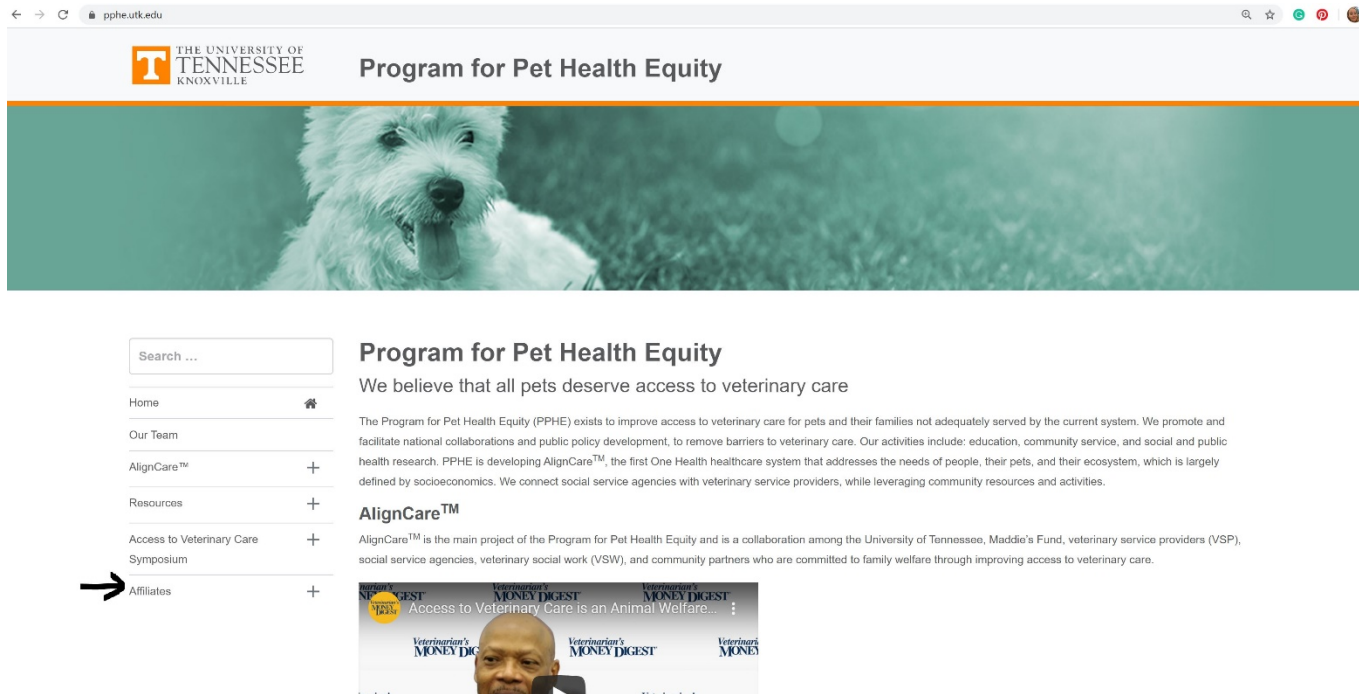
pphe.utk.edu

THE UNIVERSITY OF TENNESSEE KNOXVILLE

Program for Pet Health Equity

Search ...

Home

Our Team

AlignCare™

Resources

Access to Veterinary Care Symposium

Affiliates

Program for Pet Health Equity

We believe that all pets deserve access to veterinary care

The Program for Pet Health Equity (PPHE) exists to improve access to veterinary care for pets and their families not adequately served by the current system. We promote and facilitate national collaborations and public policy development, to remove barriers to veterinary care. Our activities include: education, community service, and social and public health research. PPHE is developing AlignCare$^{TM}$, the first One Health healthcare system that addresses the needs of people, their pets, and their ecosystem, which is largely defined by socioeconomics. We connect social service agencies with veterinary service providers, while leveraging community resources and activities.

AlignCare$^{TM}$

AlignCare$^{TM}$ is the main project of the Program for Pet Health Equity and is a collaboration among the University of Tennessee, Maddie's Fund, veterinary service providers (VSP), social service agencies, veterinary social work (VSW), and community partners who are committed to family welfare through improving access to veterinary care.

Access to Veterinary Care is an Animal Welfare...

Veterinarian's MONEY DIGEST